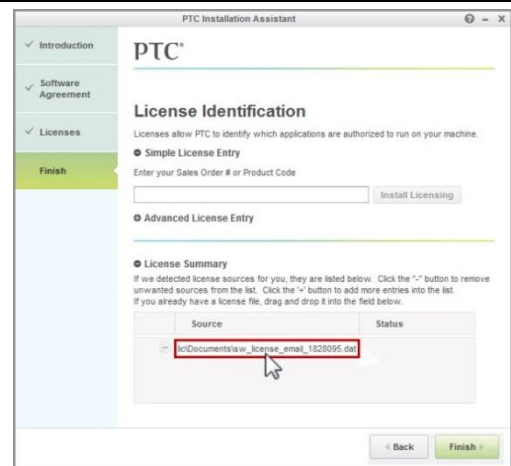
PTC Installation Assistant

? – X

✓ Introduction

✓ Software Agreement

✓ Licenses

Finish

PTC®

License Identification

Licenses allow PTC to identify which applications are authorized to run on your machine.

Simple License Entry

Enter your Sales Order # or Product Code

Install Licensing

Advanced License Entry

License Summary

If we detected license sources for you, they are listed below. Click the "-" button to remove unwanted sources from the list. Click the '+' button to add more entries into the list. If you already have a license file, drag and drop it into the field below.

| | Source | Status |
|---|---|---|
| – | lic\Documents\sw_license_email_1828095.dat | |

Back

Finish